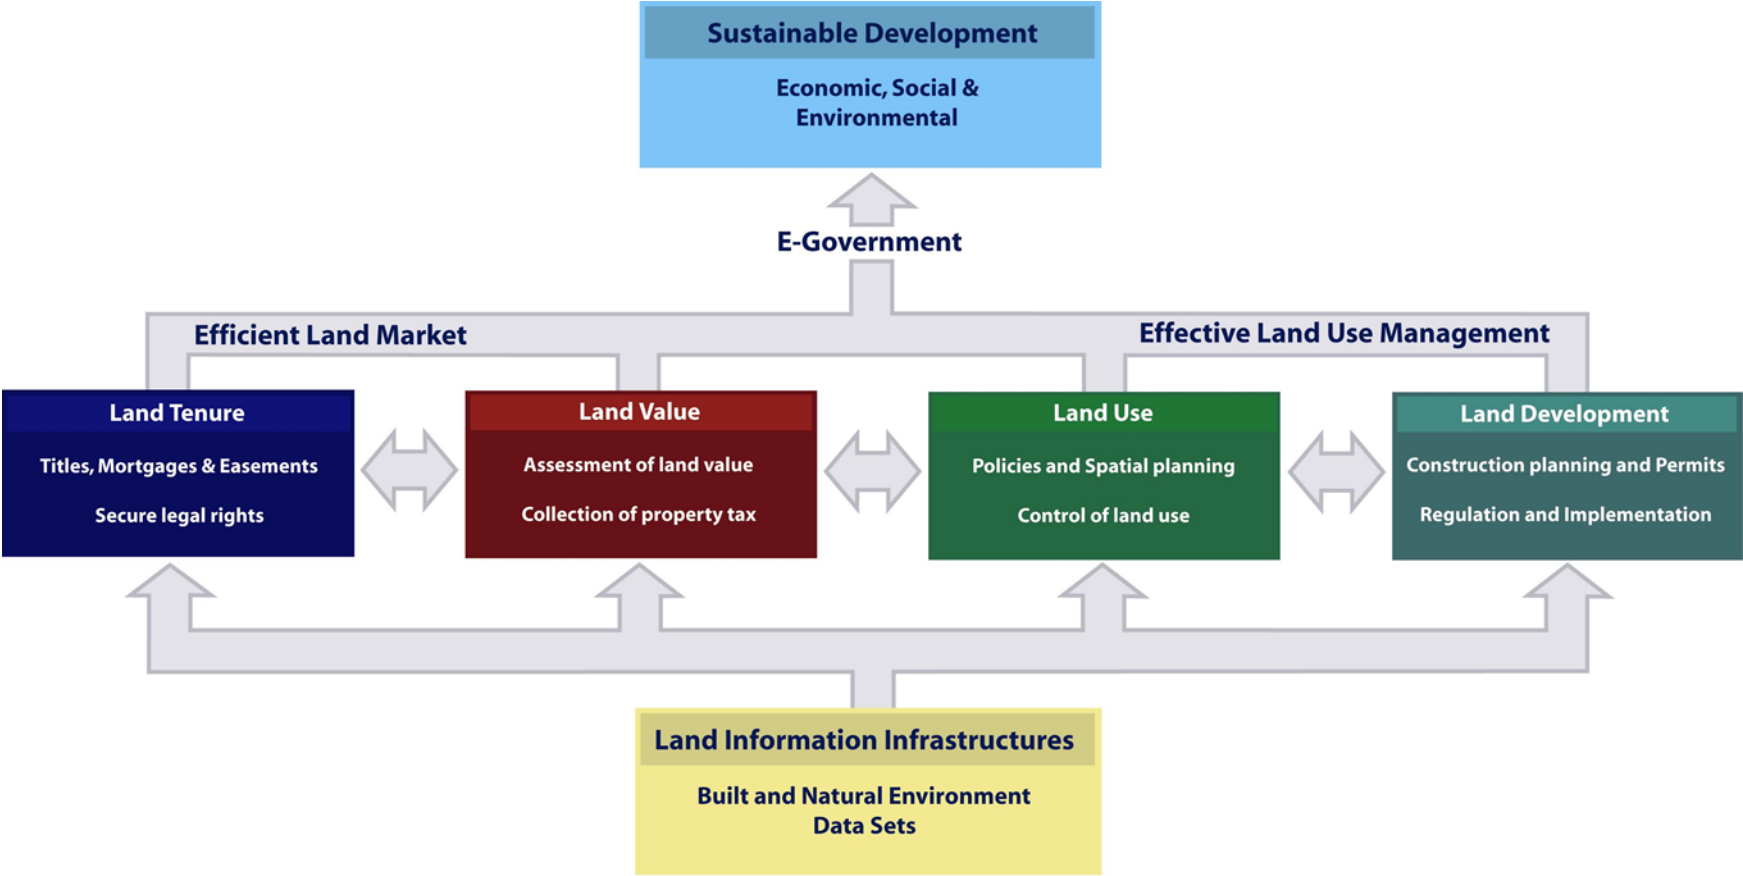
Sustainable Development

Economic, Social & Environmental

E-Government

Efficient Land Market

Effective Land Use Management

Land Tenure

Titles, Mortgages & Easements

Secure legal rights

Land Value

Assessment of land value

Collection of property tax

Land Use

Policies and Spatial planning

Control of land use

Land Development

Construction planning and Permits

Regulation and Implementation

Land Information Infrastructures

Built and Natural Environment Data Sets